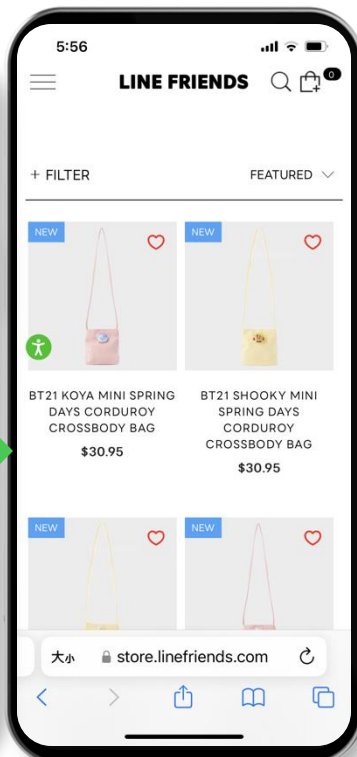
5:56

LINE FRIENDS

0

+ FILTER

FEATURED

NEW

NEW

BT21 KOYA MINI SPRING DAYS CORDUROY CROSSBODY BAG

$30.95

BT21 SHOOKY MINI SPRING DAYS CORDUROY CROSSBODY BAG

$30.95

NEW

NEW

大小 store.linefriends.com